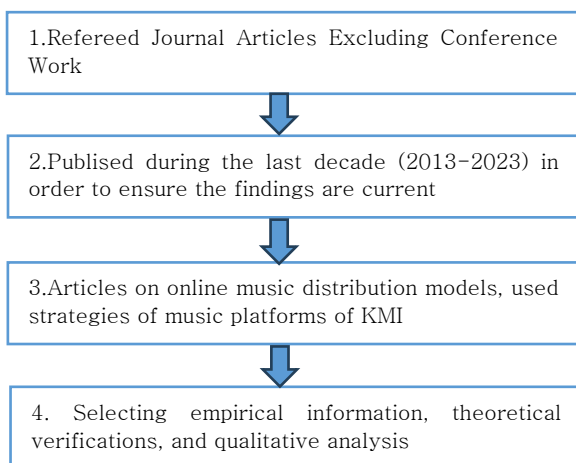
1.Refereed Journal Articles Excluding Conference Work

2.Publised during the last decade (2013-2023) in order to ensure the findings are current

3.Articles on online music distribution models, used strategies of music platforms of KMI

4. Selecting empirical information, theoretical verifications, and qualitative analysis